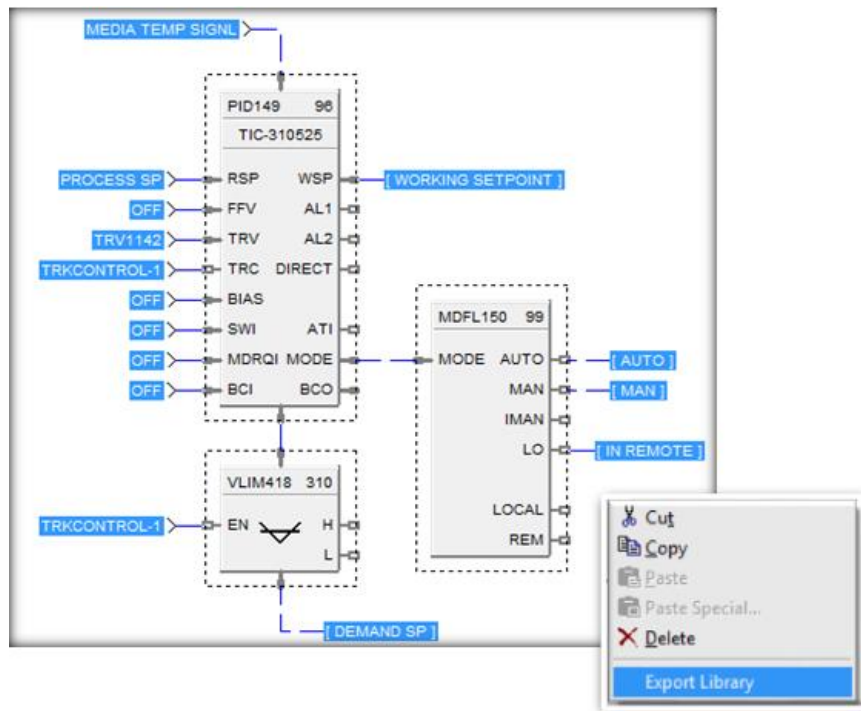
MEDIA TEMP SIGNL

PID149 96
TIC-310525

PROCESS SP
RSP
WSP
[ WORKING SETPOINT ]
OFF
FFV
AL1
TRV1142
TRV
AL2
TRKCONTROL-1
TRC
DIRECT
OFF
BIAS
OFF
SWI
ATI
OFF
MDRQI
MODE
OFF
BCI
BCO

MDFL150 99
MODE
AUTO
[ AUTO ]
MAN
[ MAN ]
IMAN
LO
[ IN REMOTE ]
LOCAL
REM

VLIM418 310
TRKCONTROL-1
EN
H
L

[ DEMAND SP ]

Cut
Copy
Paste
Paste Special...
Delete
Export Library